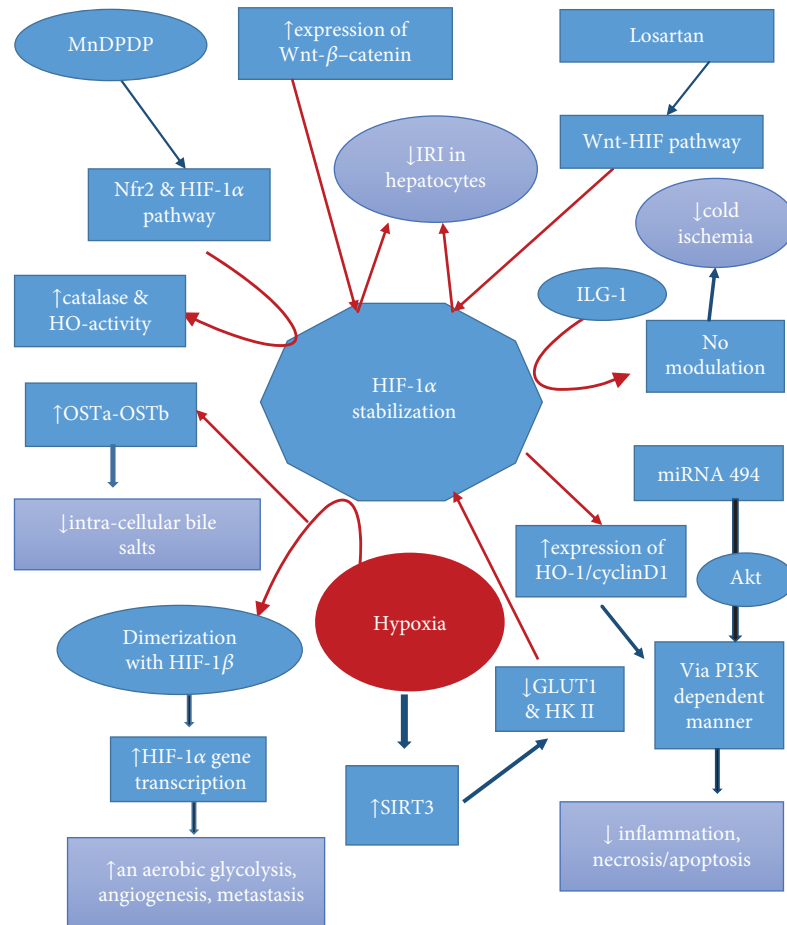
MnDPDP

↑expression of Wnt-$\beta$–catenin

Losartan

Wnt-HIF pathway

↓IRI in hepatocytes

Nfr2 & HIF-1$\alpha$ pathway

↓cold ischemia

↑catalase & HO-activity

ILG-1

No modulation

HIF-1$\alpha$ stabilization

↑OSTa-OSTb

↓intra-cellular bile salts

miRNA 494

↑expression of HO-1/cyclinD1

Akt

Hypoxia

Dimerization with HIF-1$\beta$

Via PI3K dependent manner

↓GLUT1 & HK II

↑HIF-1$\alpha$ gene transcription

↑SIRT3

↓ inflammation, necrosis/apoptosis

↑an aerobic glycolysis, angiogenesis, metastasis